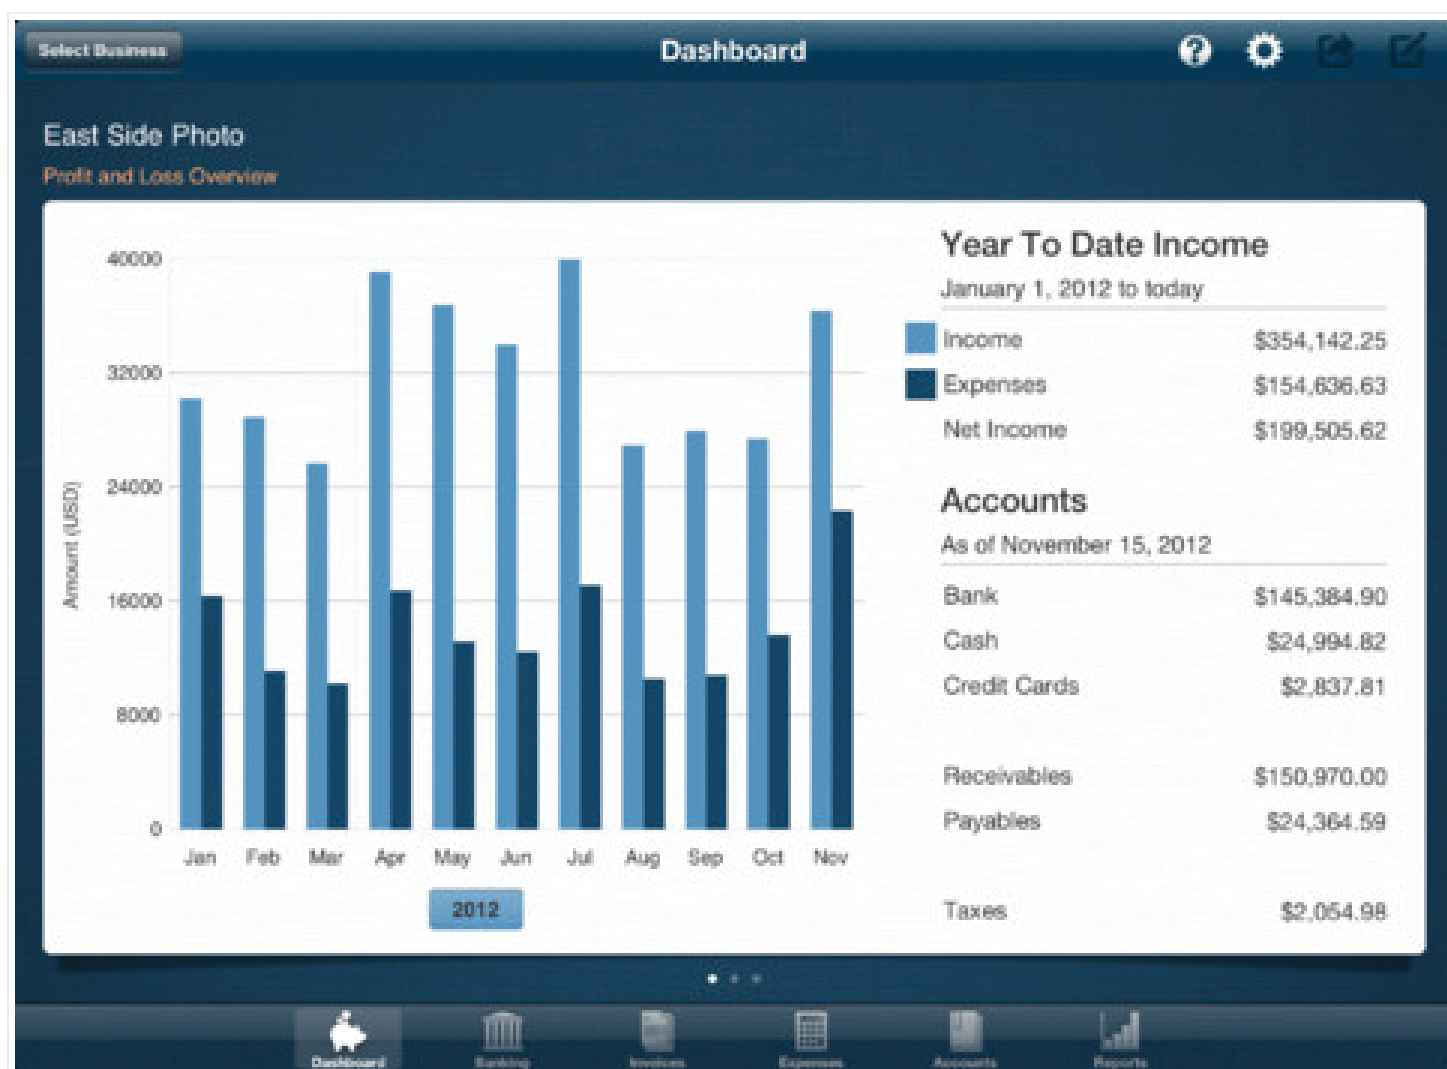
Select Business

Dashboard

East Side Photo

Profit and Loss Overview

40000
32000
24000
16000
8000
0

Amount (USD)

Jan Feb Mar Apr May Jun Jul Aug Sep Oct Nov

2012

Year To Date Income

January 1, 2012 to today

| | |
|---|---|
| Income | $354,142.25 |
| Expenses | $154,636.63 |
| Net Income | $199,505.62 |

Accounts

As of November 15, 2012

| | |
|---|---|
| Bank | $145,384.90 |
| Cash | $24,994.82 |
| Credit Cards | $2,837.81 |
| Receivables | $150,970.00 |
| Payables | $24,364.59 |
| Taxes | $2,054.98 |

Dashboard Banking Invoices Expenses Accounts Reports